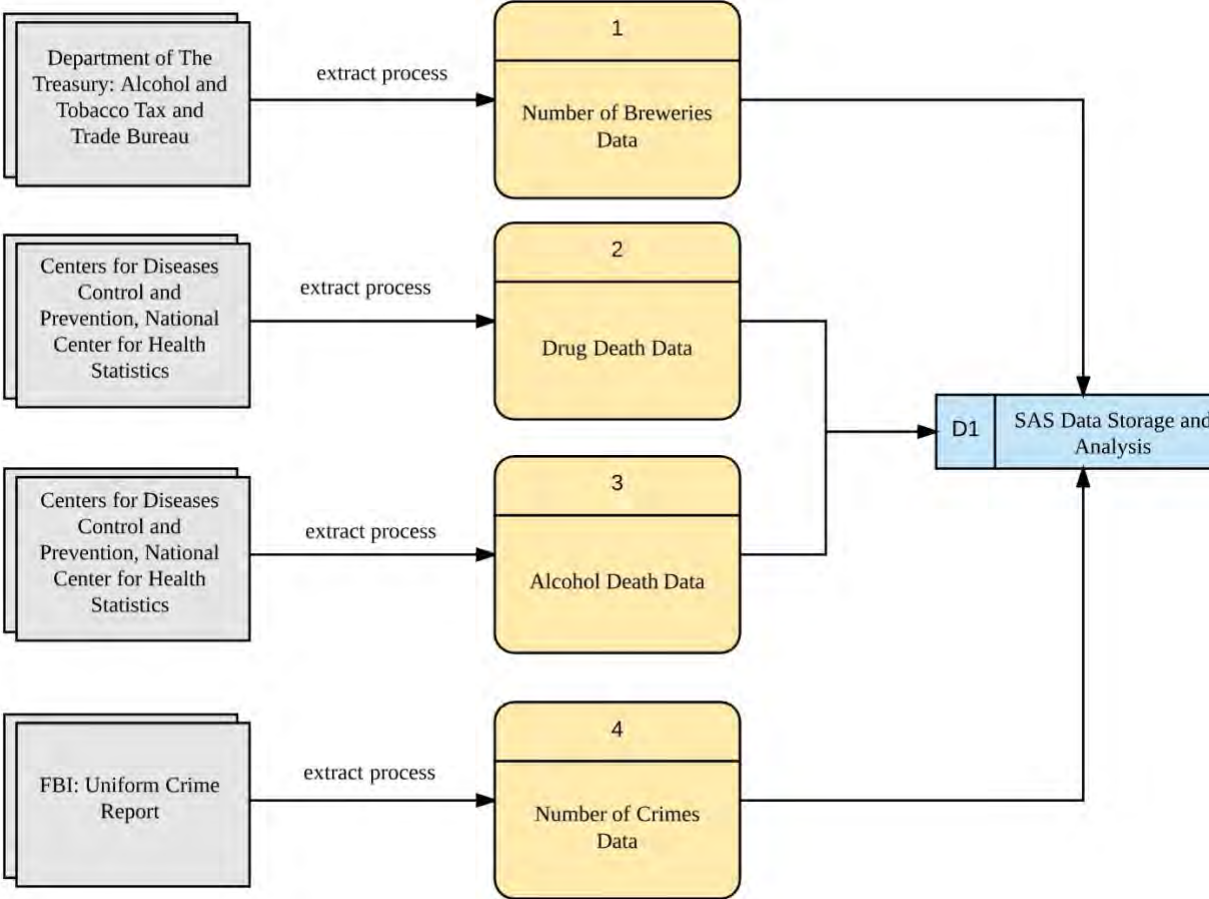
Department of The Treasury: Alcohol and Tobacco Tax and Trade Bureau

extract process

1

Number of Breweries Data

Centers for Diseases Control and Prevention, National Center for Health Statistics

extract process

2

Drug Death Data

D1

SAS Data Storage and Analysis

Centers for Diseases Control and Prevention, National Center for Health Statistics

extract process

3

Alcohol Death Data

FBI: Uniform Crime Report

extract process

4

Number of Crimes Data